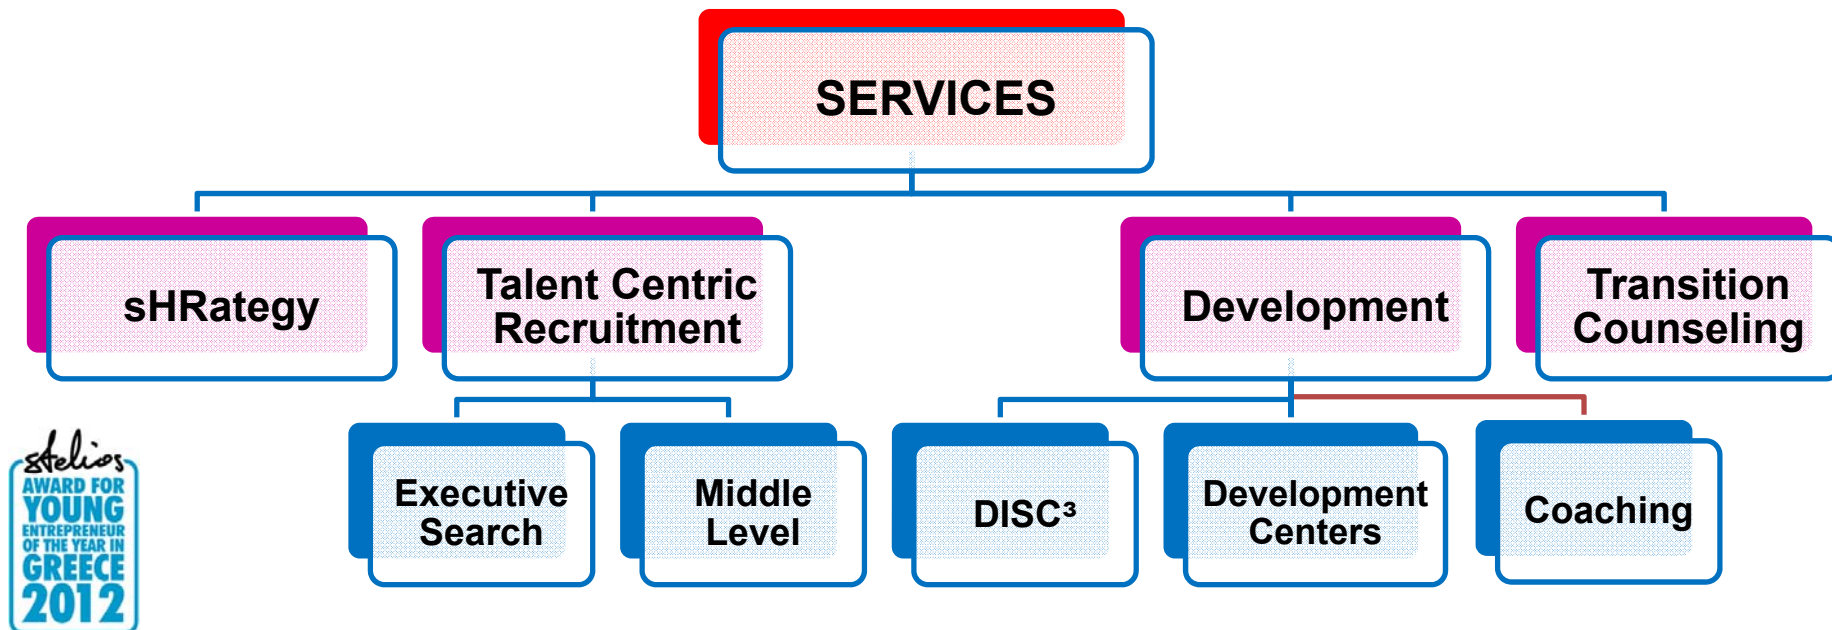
SERVICES

sHRategy

Talent Centric Recruitment

Development

Transition Counseling

Executive Search

Middle Level

DISC³

Development Centers

Coaching

stelios AWARD FOR YOUNG ENTREPRENEUR OF THE YEAR IN GREECE 2012